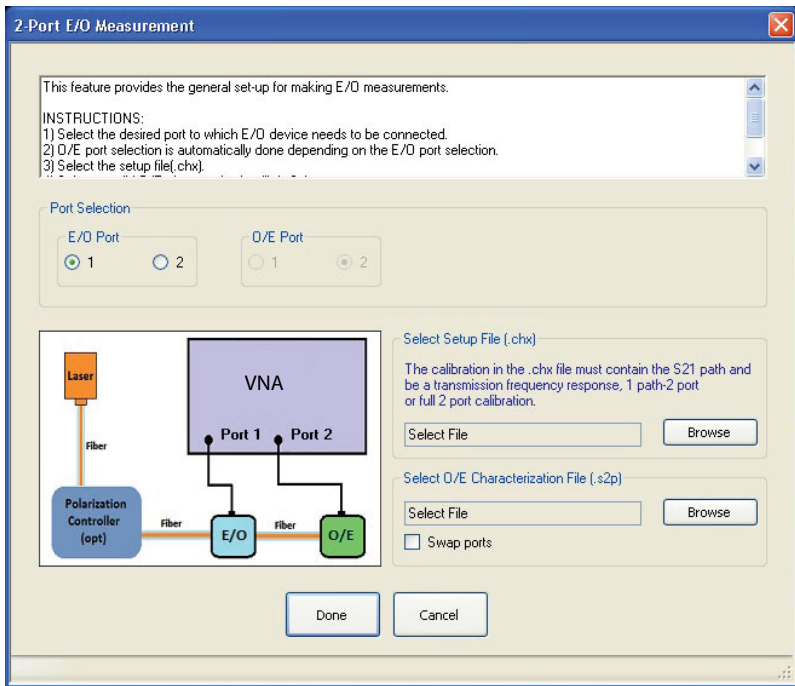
2-Port E/O Measurement

This feature provides the general set-up for making E/O measurements.

INSTRUCTIONS:
1) Select the desired port to which E/O device needs to be connected.
2) O/E port selection is automatically done depending on the E/O port selection.
3) Select the setup file(.chx).
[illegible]

Port Selection

E/O Port
1
2

O/E Port
1
2

Laser

Fiber

Polarization Controller (opt)

Fiber

E/O

Fiber

O/E

VNA

Port 1

Port 2

Select Setup File (.chx)

The calibration in the .chx file must contain the S21 path and be a transmission frequency response, 1 path-2 port or full 2 port calibration.

Select File

Browse

Select O/E Characterization File (.s2p)

Select File

Browse

Swap ports

Done

Cancel